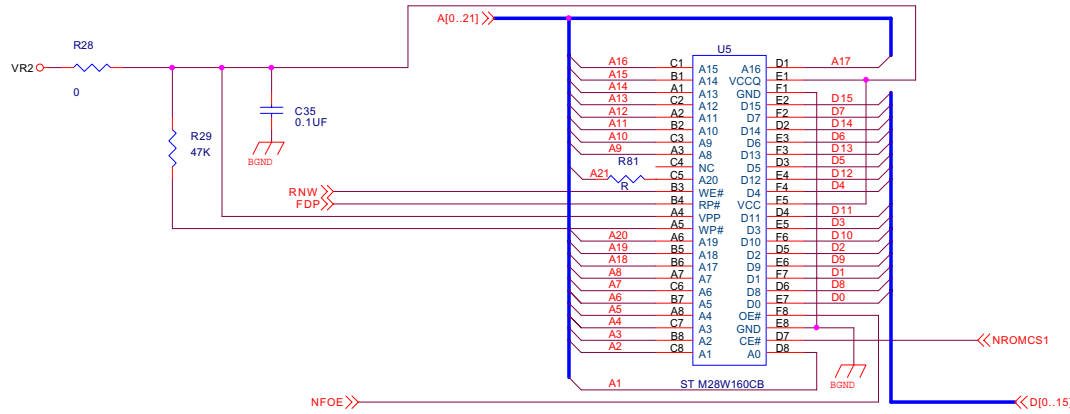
A[0..21]
VR2
R28
0
C35
0.1UF
BGND
R29
47K
U5
A16 C1 A15 A16 D1 A17
A15 B1 A14 VCCQ E1
A14 A1 A13 GND F1
A13 C2 A12 D15 E2 D15
A12 A2 A11 D7 F2 D7
A11 B2 A10 D14 D2 D14
A10 C3 A9 D6 E3 D6
A9 A3 A8 D13 F3 D13
R81 C4 NC D5 D3 D5
A21 C5 A20 D12 E4 D12
R
RNW B3 WE# D4 F4 D4
FDP B4 RP# VCC F5
A4 VPP D11 D4 D11
A5 WP# D3 E5 D3
A20 A6 A19 D10 F6 D10
A19 B5 A18 D2 D5 D2
A18 B6 A17 D9 E6 D9
A8 A7 A7 D1 F7 D1
A7 C6 A6 D8 D6 D8
A6 B7 A5 D0 E7 D0
A5 A8 A4 OE# F8
A4 C7 A3 GND E8
A3 B8 A2 CE# D7 NROMCS1
A2 C8 A1 A0 D8
A1
ST M28W160CB
BGND
NFOE
D[0..15]